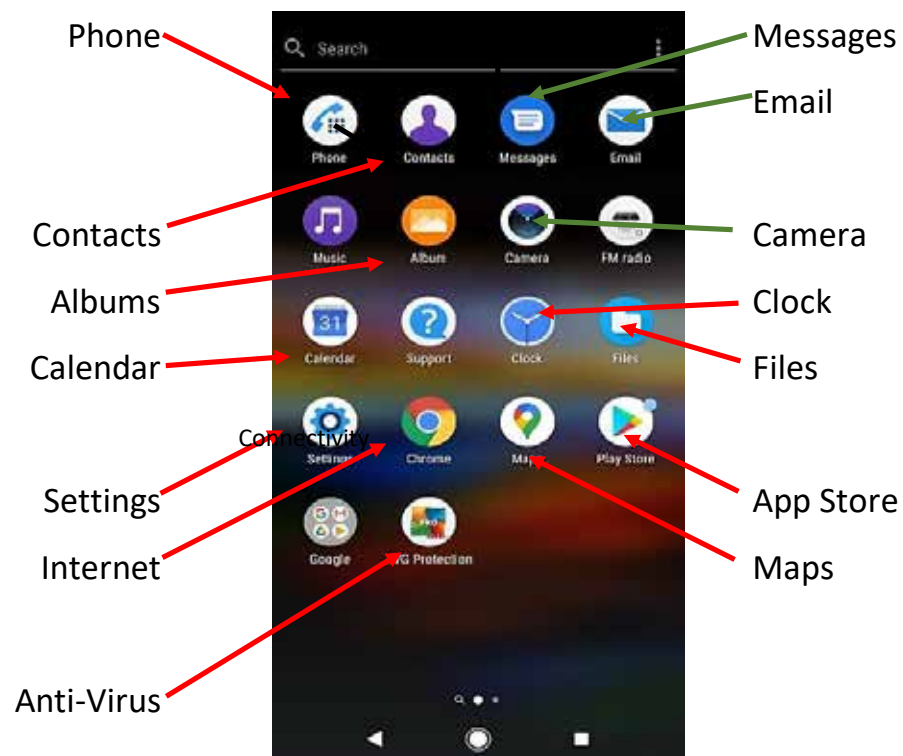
Phone

Messages

Search

Email

Phone Contacts Messages Email

Contacts

Camera

Music Album Camera FM radio

Albums

Clock

Calendar

31

Calendar Support Clock Files

Files

Connectivity

Settings Chrome Maps Play Store

Settings

App Store

Internet

Google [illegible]G Protection

Maps

Anti-Virus